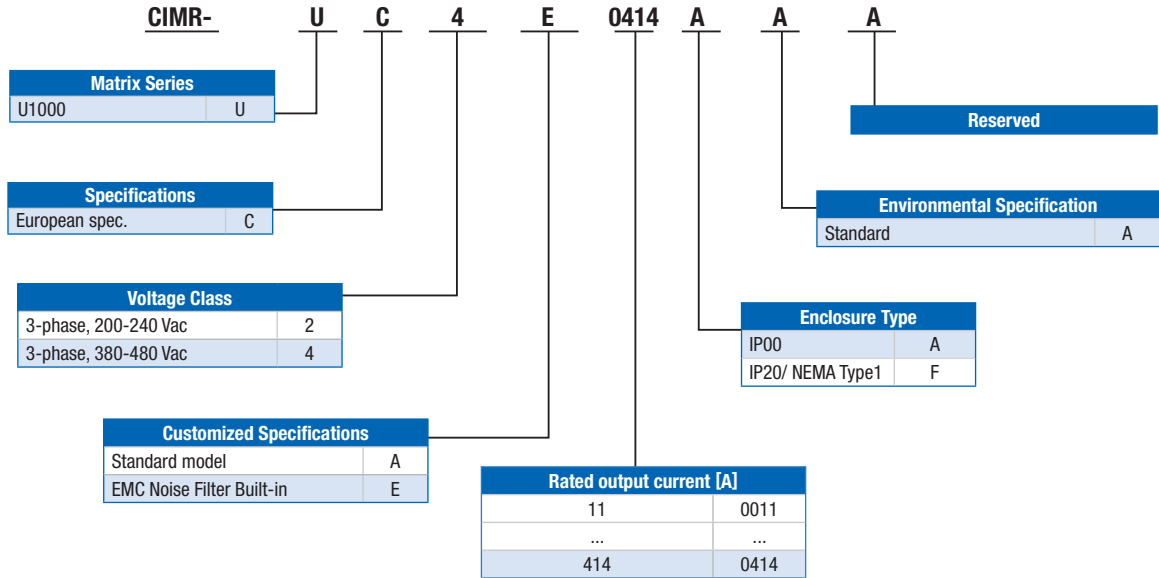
CIMR- U C 4 E 0414 A A A

| Matrix Series | |
|---|---|
| U1000 | U |

Reserved

| Specifications | |
|---|---|
| European spec. | C |

| Environmental Specification | |
|---|---|
| Standard | A |

| Voltage Class | |
|---|---|
| 3-phase, 200-240 Vac | 2 |
| 3-phase, 380-480 Vac | 4 |

| Enclosure Type | |
|---|---|
| IP00 | A |
| IP20/ NEMA Type1 | F |

| Customized Specifications | |
|---|---|
| Standard model | A |
| EMC Noise Filter Built-in | E |

| Rated output current [A] | |
|---|---|
| 11 | 0011 |
| ... | ... |
| 414 | 0414 |